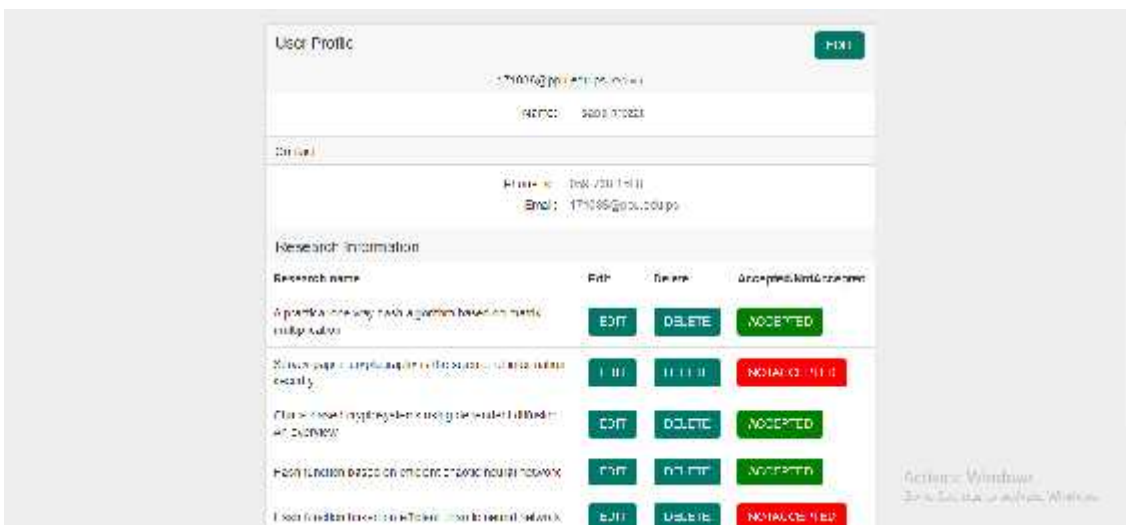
User Profile

Edit

171036@ppu.edu.ps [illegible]

Name: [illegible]

Contact

Phone: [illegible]

Email: 171036@ppu.edu.ps

Research Information

| Research name | Edit | Delete | Accepted/NotAccepted |
|---|---|---|---|
| A practical one way hash algorithm based on matrix multiplication | EDIT | DELETE | ACCEPTED |
| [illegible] security | EDIT | DELETE | NOTACCEPTED |
| Chaos based cryptosystems using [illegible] an overview | EDIT | DELETE | ACCEPTED |
| Hash function based on efficient chaotic neural network | EDIT | DELETE | ACCEPTED |
| Hash function based on efficient chaotic neural network | EDIT | DELETE | NOTACCEPTED |

Activate Windows
Go to Settings to activate Windows.